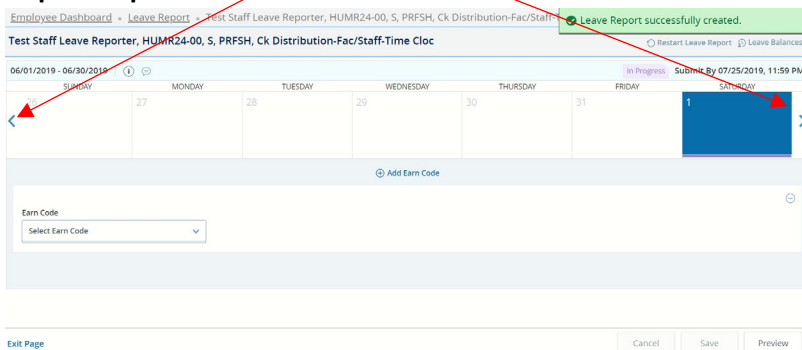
Employee Dashboard • Leave Report • Test Staff Leave Reporter, HUMR24-00, S, PRFSH, Ck Distribution-Fac/Staff-

Leave Report successfully created.

Test Staff Leave Reporter, HUMR24-00, S, PRFSH, Ck Distribution-Fac/Staff-Time Cloc

Restart Leave Report Leave Balances

06/01/2019 - 06/30/2019

In Progress Submit By 07/25/2019, 11:59 PM

| SUNDAY | MONDAY | TUESDAY | WEDNESDAY | THURSDAY | FRIDAY | SATURDAY |
|---|---|---|---|---|---|---|
| 26 | 27 | 28 | 29 | 30 | 31 | 1 |

Add Earn Code

Earn Code

Select Earn Code

Exit Page

Cancel Save Preview